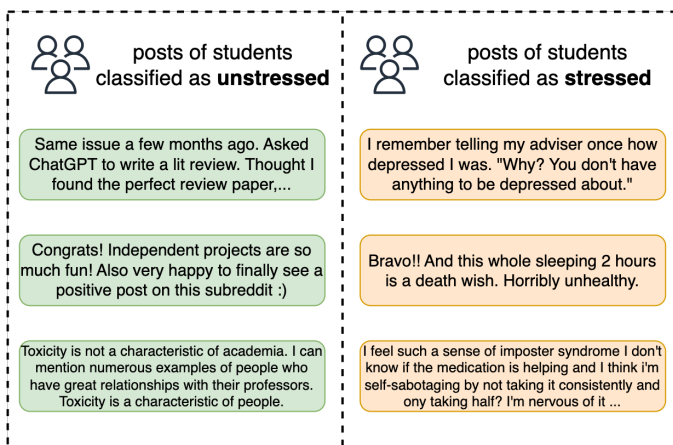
posts of students classified as **unstressed**

Same issue a few months ago. Asked ChatGPT to write a lit review. Thought I found the perfect review paper,...

Congrats! Independent projects are so much fun! Also very happy to finally see a positive post on this subreddit :)

Toxicity is not a characteristic of academia. I can mention numerous examples of people who have great relationships with their professors. Toxicity is a characteristic of people.

posts of students classified as **stressed**

I remember telling my adviser once how depressed I was. "Why? You don't have anything to be depressed about."

Bravo!! And this whole sleeping 2 hours is a death wish. Horribly unhealthy.

I feel such a sense of imposter syndrome I don't know if the medication is helping and I think i'm self-sabotaging by not taking it consistently and ony taking half? I'm nervous of it ...